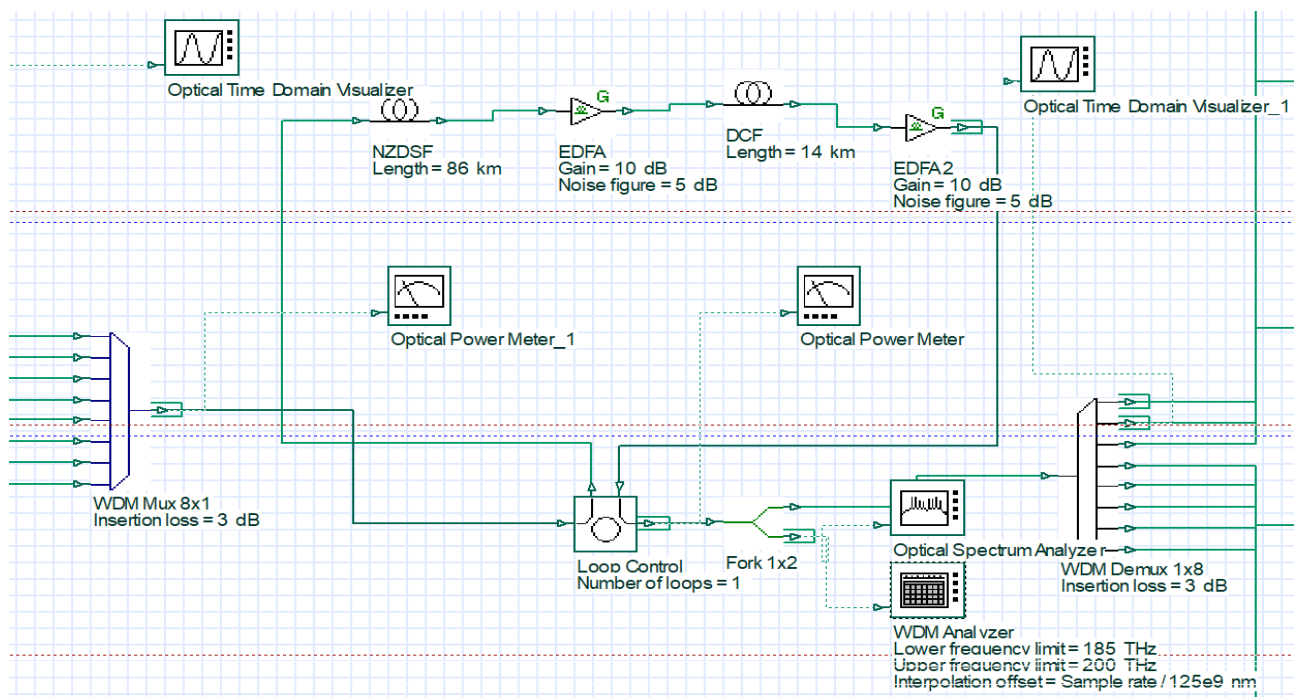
Optical Time Domain Visualizer

NZDSF
Length = 86 km

G

EDFA
Gain = 10 dB
Noise figure = 5 dB

DCF
Length = 14 km

G

EDFA2
Gain = 10 dB
Noise figure = 5 dB

Optical Time Domain Visualizer_1

Optical Power Meter_1

Optical Power Meter

WDM Mux 8x1
Insertion loss = 3 dB

Loop Control
Number of loops = 1

Fork 1x2

Optical Spectrum Analyzer

WDM Demux 1x8
Insertion loss = 3 dB

WDM Analyzer
Lower frequency limit = 185 THz
Upper frequency limit = 200 THz
Interpolation offset = Sample rate / 125e9 nm